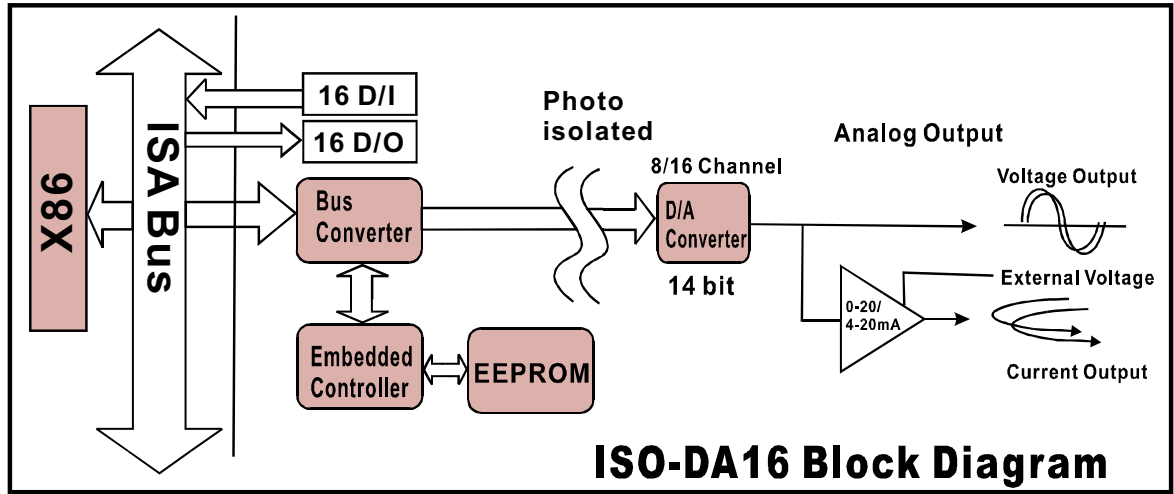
X86

ISA Bus

16 D/I

16 D/O

Photo isolated

Analog Output

8/16 Channel

Bus Converter

D/A Converter

14 bit

Voltage Output

External Voltage

0-20/ 4-20mA

Current Output

Embedded Controller

EEPROM

ISO-DA16 Block Diagram